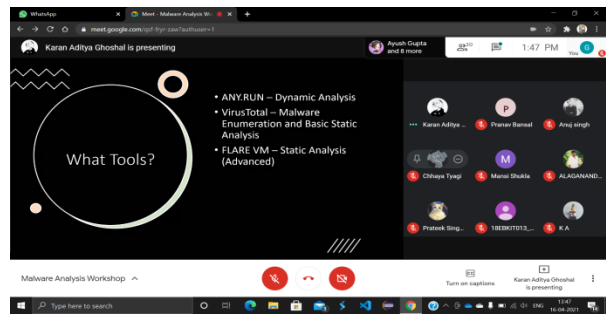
WhatsApp
Meet - Malware Analysis W...
meet.google.com/qof-fryr-zaw?authuser=1
Karan Aditya Ghoshal is presenting
Ayush Gupta and 8 more
10
1:47 PM
You

What Tools?

• ANY.RUN – Dynamic Analysis
• VirusTotal – Malware Enumeration and Basic Static Analysis
• FLARE VM – Static Analysis (Advanced)

Karan Aditya ...
Pranav Bansal
Anuj singh
Chhaya Tyagi
Mansi Shukla
ALAGANAND...
Prateek Sing...
18EBKIT013_...
K A

Malware Analysis Workshop ^
Turn on captions
Karan Aditya Ghoshal is presenting

Type here to search
ENG
13:47
16-04-2021